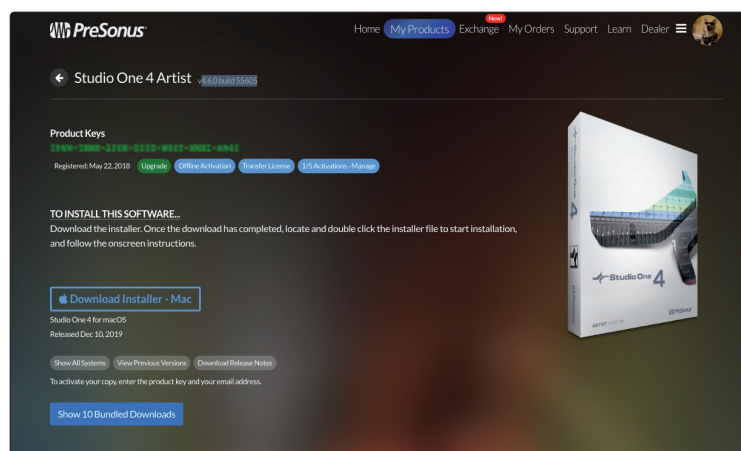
PreSonus

Home My Products New! Exchange My Orders Support Learn Dealer

Studio One 4 Artist v4.6.0 build 55605

Product Keys
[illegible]

Registered: May 22, 2018 Upgrade Offline Activation Transfer License 1/5 Activations - Manage

TO INSTALL THIS SOFTWARE...
Download the installer. Once the download has completed, locate and double click the installer file to start installation, and follow the onscreen instructions.

Download Installer - Mac

Studio One 4 for macOS
Released Dec 10, 2019

Show All Systems View Previous Versions Download Release Notes

To activate your copy, enter the product key and your email address.

Show 10 Bundled Downloads

Studio One 4
ARTIST
PreSonus